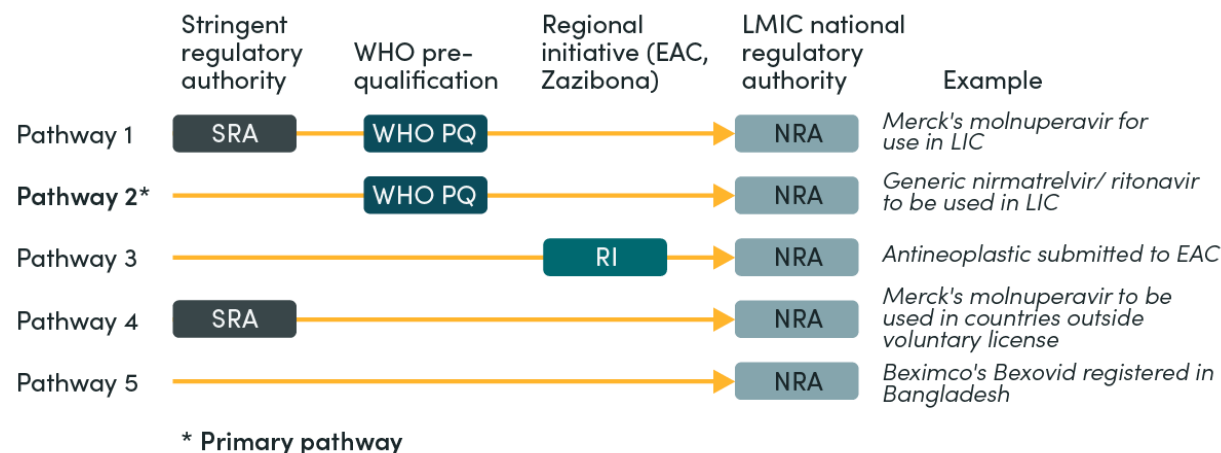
| | Stringent regulatory authority | WHO pre-qualification | Regional initiative (EAC, Zazibona) | LMIC national regulatory authority | Example |
|---|---|---|---|---|---|
| Pathway 1 | SRA | WHO PQ | | NRA | Merck's molnuperavir for use in LIC |
| **Pathway 2*** | | WHO PQ | | NRA | Generic nirmatrelvir/ ritonavir to be used in LIC |
| Pathway 3 | | | RI | NRA | Antineoplastic submitted to EAC |
| Pathway 4 | SRA | | | NRA | Merck's molnuperavir to be used in countries outside voluntary license |
| Pathway 5 | | | | NRA | Beximco's Bexovid registered in Bangladesh |

**\* Primary pathway**